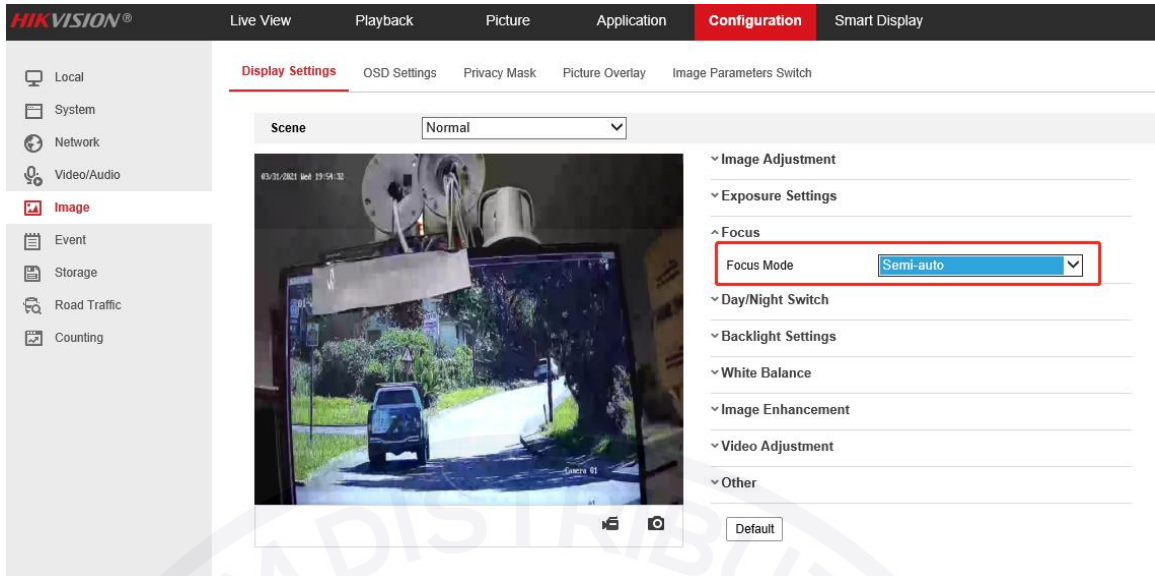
HIKVISION®

Live View Playback Picture Application Configuration Smart Display

Local
System
Network
Video/Audio
Image
Event
Storage
Road Traffic
Counting

Display Settings OSD Settings Privacy Mask Picture Overlay Image Parameters Switch

Scene Normal

03/31/2021 Wed 19:54:32

Camera 01

˅ Image Adjustment
˅ Exposure Settings
˄ Focus
Focus Mode Semi-auto
˅ Day/Night Switch
˅ Backlight Settings
˅ White Balance
˅ Image Enhancement
˅ Video Adjustment
˅ Other

Default

DISTRIBU